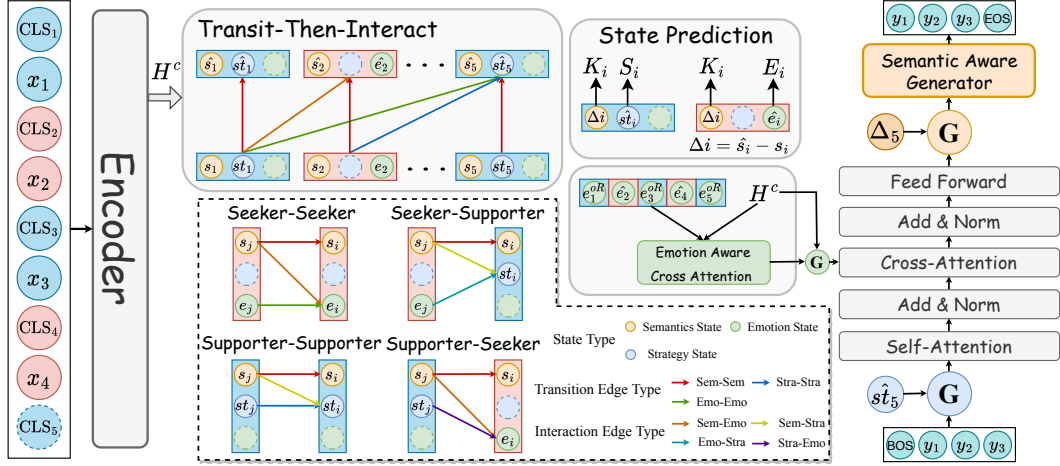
$y_1$ $y_2$ $y_3$ EOS

$\text{CLS}_1$ $x_1$ $\text{CLS}_2$ $x_2$ $\text{CLS}_3$ $x_3$ $\text{CLS}_4$ $x_4$ $\text{CLS}_5$

Encoder

$H^c$

Transit-Then-Interact

$\hat{s_1}$ $\hat{st_1}$ $\hat{s_2}$ $\hat{e_2}$ · · · $\hat{s_5}$ $\hat{st_5}$

$s_1$ $st_1$ $s_2$ $e_2$ · · · $s_5$ $st_5$

State Prediction

$K_i$ $S_i$ $K_i$ $E_i$

$\Delta i$ $\hat{st_i}$ $\Delta i$ $\hat{e_i}$

$\Delta i = \hat{s_i} - s_i$

Semantic Aware Generator

$\Delta_5$ G

Feed Forward

Add & Norm

$e_1^{oR}$ $\hat{e_2}$ $e_3^{oR}$ $\hat{e_4}$ $e_5^{oR}$ $H^c$

Emotion Aware Cross Attention

G

Cross-Attention

Add & Norm

Self-Attention

$\hat{st_5}$ G

BOS $y_1$ $y_2$ $y_3$

Seeker-Seeker

$s_j$ $s_i$ $e_j$ $e_i$

Seeker-Supporter

$s_j$ $s_i$ $st_i$ $e_j$

Supporter-Supporter

$s_j$ $s_i$ $st_j$ $st_i$

Supporter-Seeker

$s_j$ $s_i$ $st_j$ $e_i$

State Type
Semantics State
Emotion State
Strategy State

Transition Edge Type
Sem-Sem
Stra-Stra
Emo-Emo

Interaction Edge Type
Sem-Emo
Sem-Stra
Emo-Stra
Stra-Emo